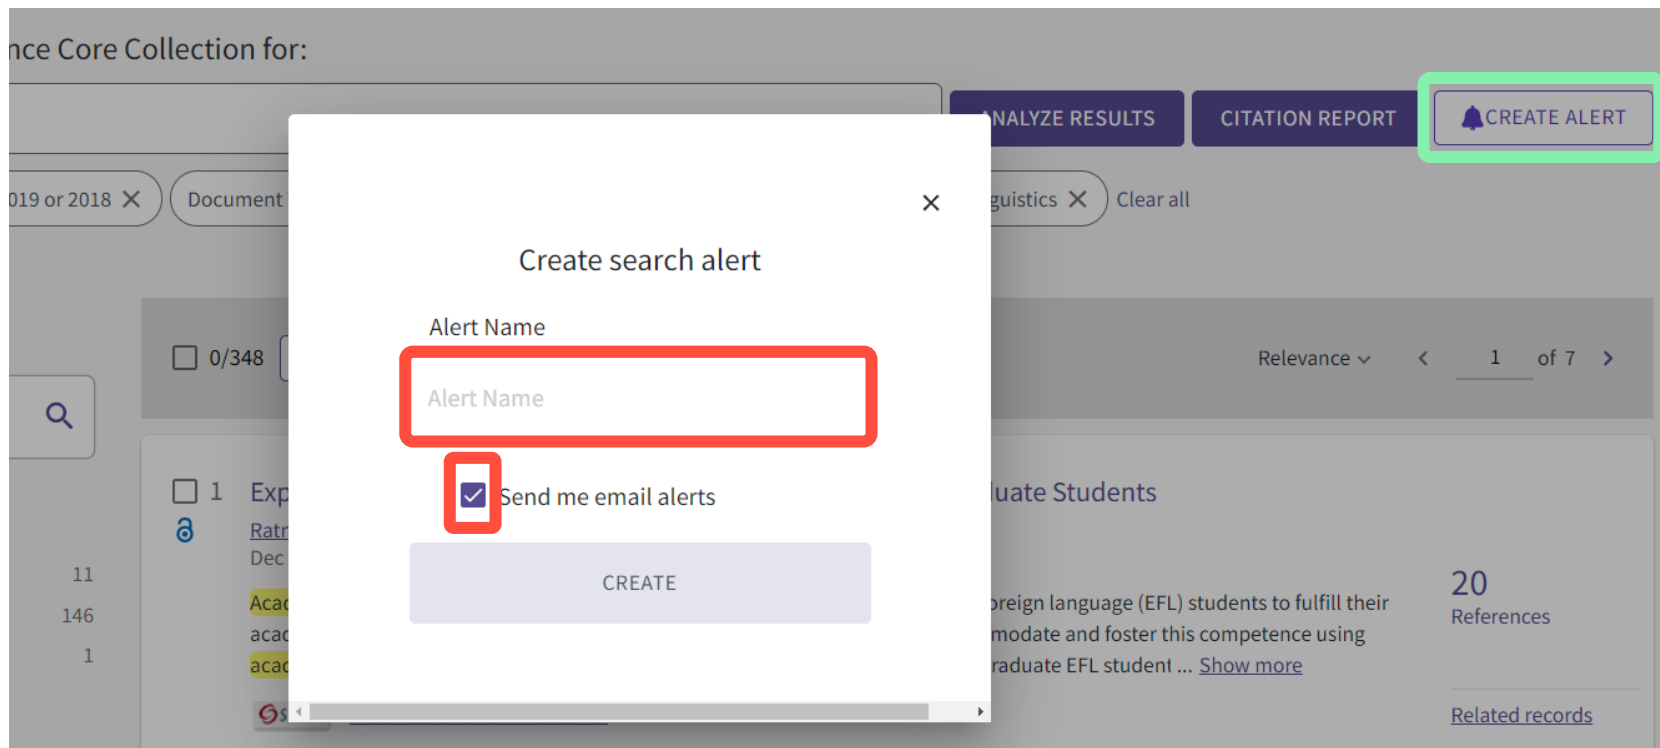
nce Core Collection for:

NALYZE RESULTS

CITATION REPORT

CREATE ALERT

019 or 2018 ✕

Document

guistics ✕

Clear all

0/348

Relevance

1

of 7

1

Exp

Ratr

Dec

Acac

acac

acac

11

146

1

luate Students

oreign language (EFL) students to fulfill their modate and foster this competence using raduate EFL student ... Show more

20

References

Related records

✕

Create search alert

Alert Name

Alert Name

Send me email alerts

CREATE